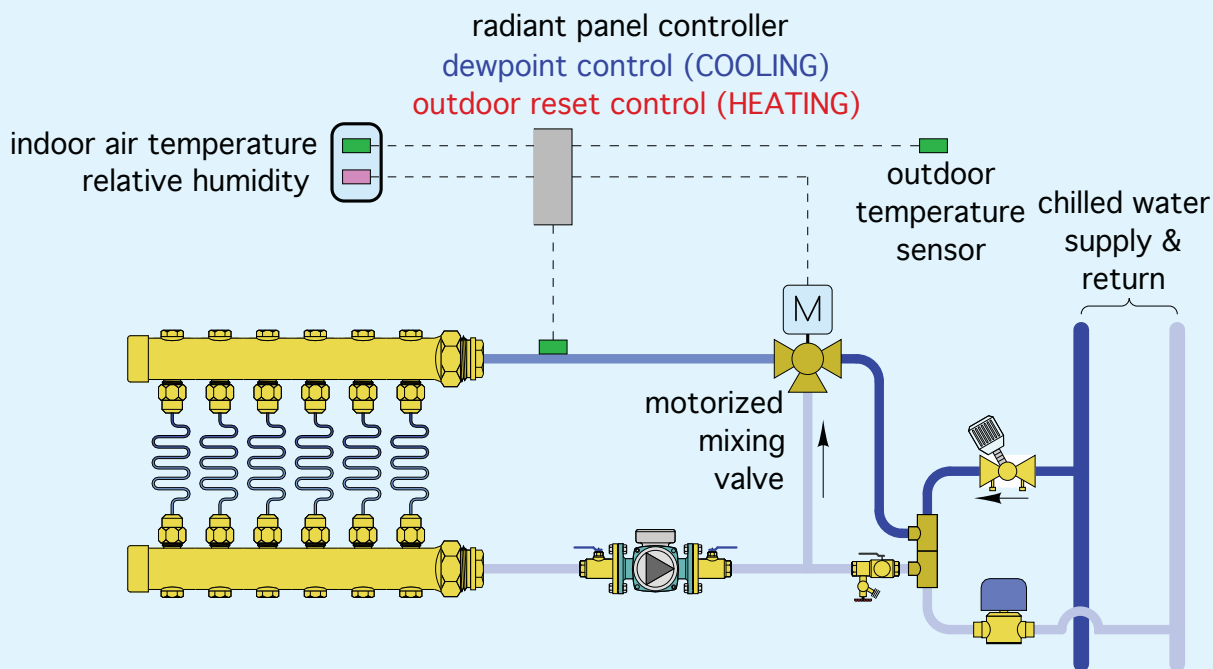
radiant panel controller
dewpoint control (COOLING)
outdoor reset control (HEATING)

indoor air temperature
relative humidity

outdoor temperature sensor

chilled water supply & return

M

motorized mixing valve